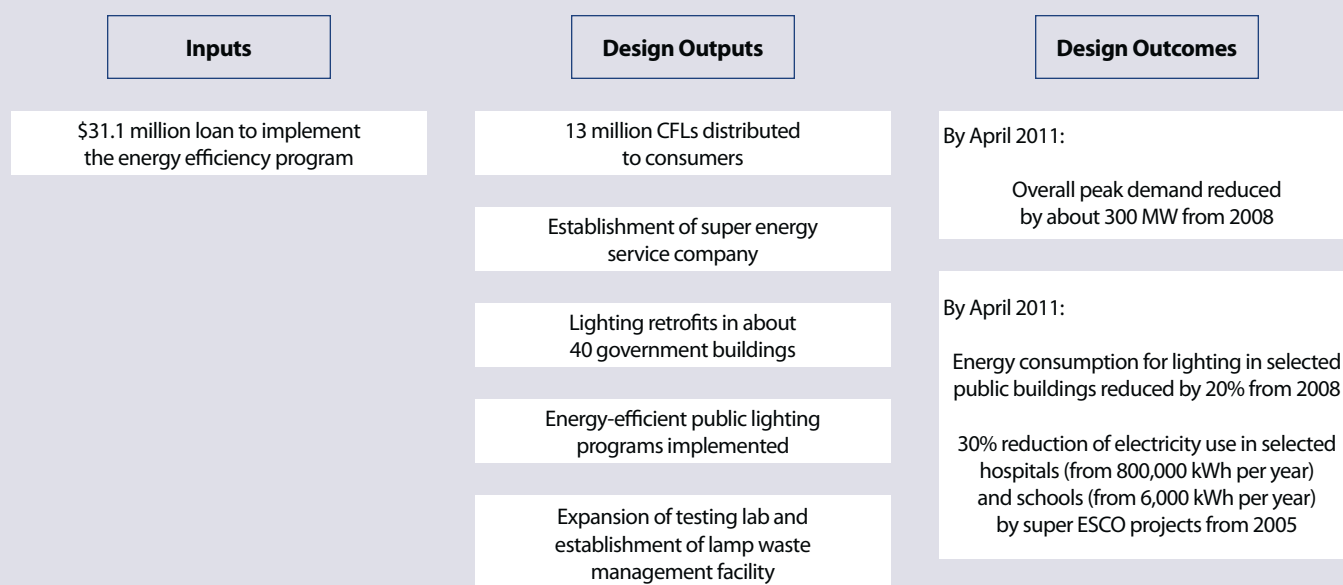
Inputs

Design Outputs

Design Outcomes

\$31.1 million loan to implement the energy efficiency program

13 million CFLs distributed to consumers

Establishment of super energy service company

Lighting retrofits in about 40 government buildings

Energy-efficient public lighting programs implemented

Expansion of testing lab and establishment of lamp waste management facility

By April 2011:

Overall peak demand reduced by about 300 MW from 2008

By April 2011:

Energy consumption for lighting in selected public buildings reduced by 20% from 2008

30% reduction of electricity use in selected hospitals (from 800,000 kWh per year) and schools (from 6,000 kWh per year) by super ESCO projects from 2005